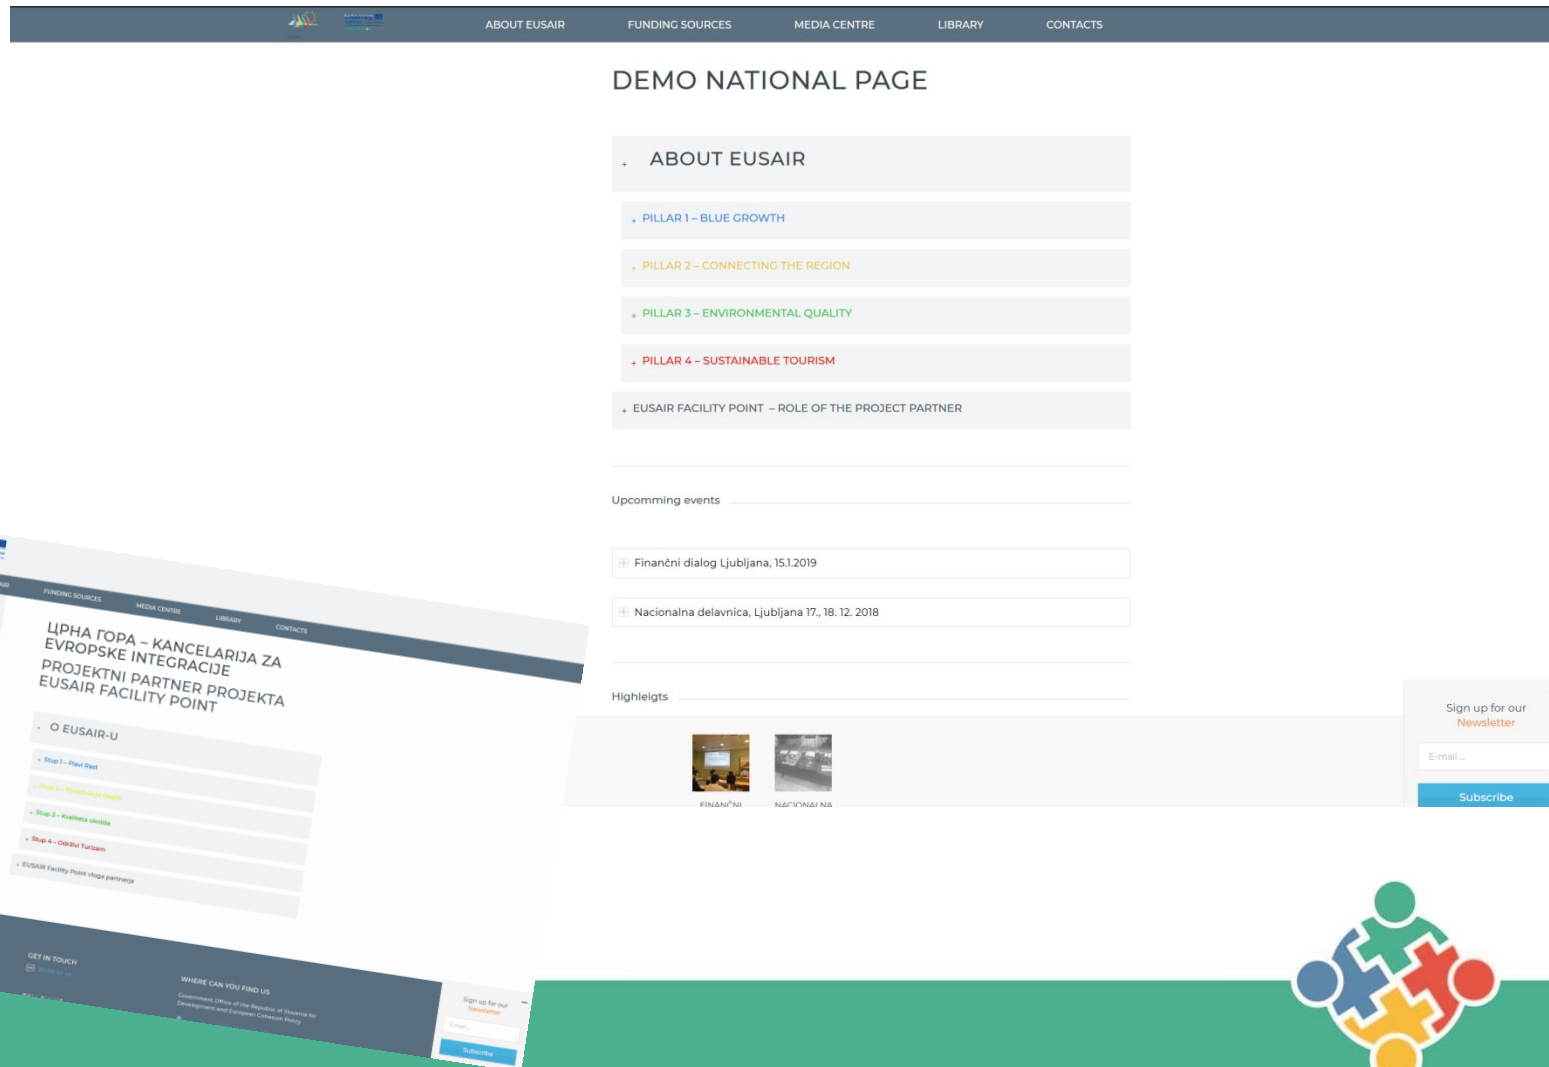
ABOUT EUSAIR FUNDING SOURCES MEDIA CENTRE LIBRARY CONTACTS

DEMO NATIONAL PAGE

+ ABOUT EUSAIR

+ PILLAR 1 – BLUE GROWTH

+ PILLAR 2 – CONNECTING THE REGION

+ PILLAR 3 – ENVIRONMENTAL QUALITY

+ PILLAR 4 – SUSTAINABLE TOURISM

+ EUSAIR FACILITY POINT – ROLE OF THE PROJECT PARTNER

Upcomming events

Finančni dialog Ljubljana, 15.1.2019

Nacionalna delavnica, Ljubljana 17., 18. 12. 2018

Highleigts

FINANČNI NACIONALNA

Sign up for our Newsletter

E-mail ...

Subscribe

FUNDING SOURCES MEDIA CENTRE LIBRARY CONTACTS

ЦРНА ГОРА – KANCELARIJA ZA EVROPSKE INTEGRACIJE
PROJEKTNI PARTNER PROJEKTA EUSAIR FACILITY POINT

+ O EUSAIR-U

+ Stup 1 – Plavi Rast

+ Stup 2 – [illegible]

+ Stup 3 – Kvaliteta okoliša

+ Stup 4 – Održivi Turizam

+ EUSAIR Facility Point uloga partnera

GET IN TOUCH

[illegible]

WHERE CAN YOU FIND US

Government Office of the Republic of Slovenia for Development and European Cohesion Policy

Sign up for our Newsletter

E-mail

Subscribe